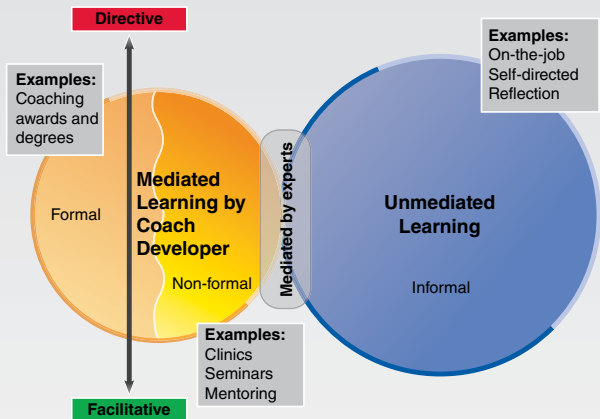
Directive

Examples:
Coaching awards and degrees

Formal

Mediated Learning by Coach Developer

Non-formal

Mediated by experts

Examples:
On-the-job
Self-directed
Reflection

Unmediated Learning

Informal

Examples:
Clinics
Seminars
Mentoring

Facilitative